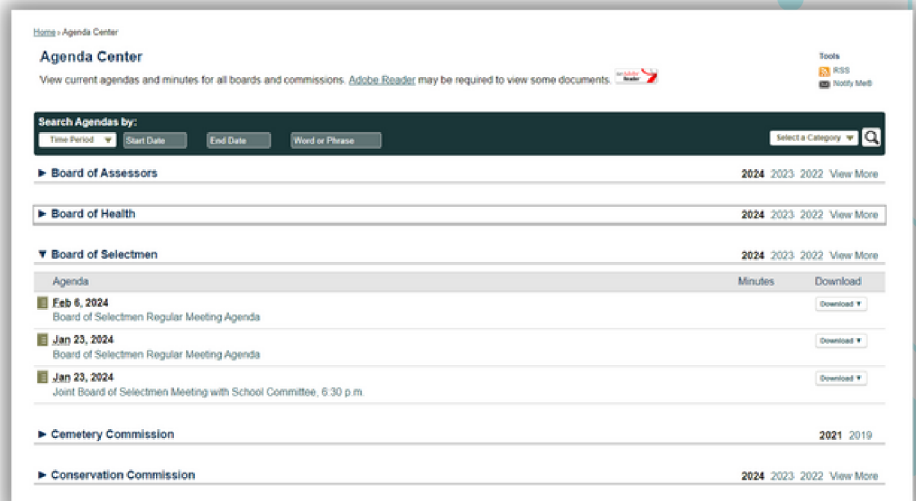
Home › Agenda Center

Agenda Center

View current agendas and minutes for all boards and commissions. Adobe Reader may be required to view some documents. Get Adobe Reader

Tools
RSS
Notify Me®

Search Agendas by:
Time Period
Start Date
End Date
Word or Phrase
Select a Category

▶ Board of Assessors
2024 2023 2022 View More

▶ Board of Health
2024 2023 2022 View More

▼ Board of Selectmen
2024 2023 2022 View More

| Agenda | Minutes | Download |
|---|---|---|
| Feb 6, 2024 Board of Selectmen Regular Meeting Agenda | | Download ▼ |
| Jan 23, 2024 Board of Selectmen Regular Meeting Agenda | | Download ▼ |
| Jan 23, 2024 Joint Board of Selectmen Meeting with School Committee, 6:30 p.m. | | Download ▼ |

▶ Cemetery Commission
2021 2019

▶ Conservation Commission
2024 2023 2022 View More